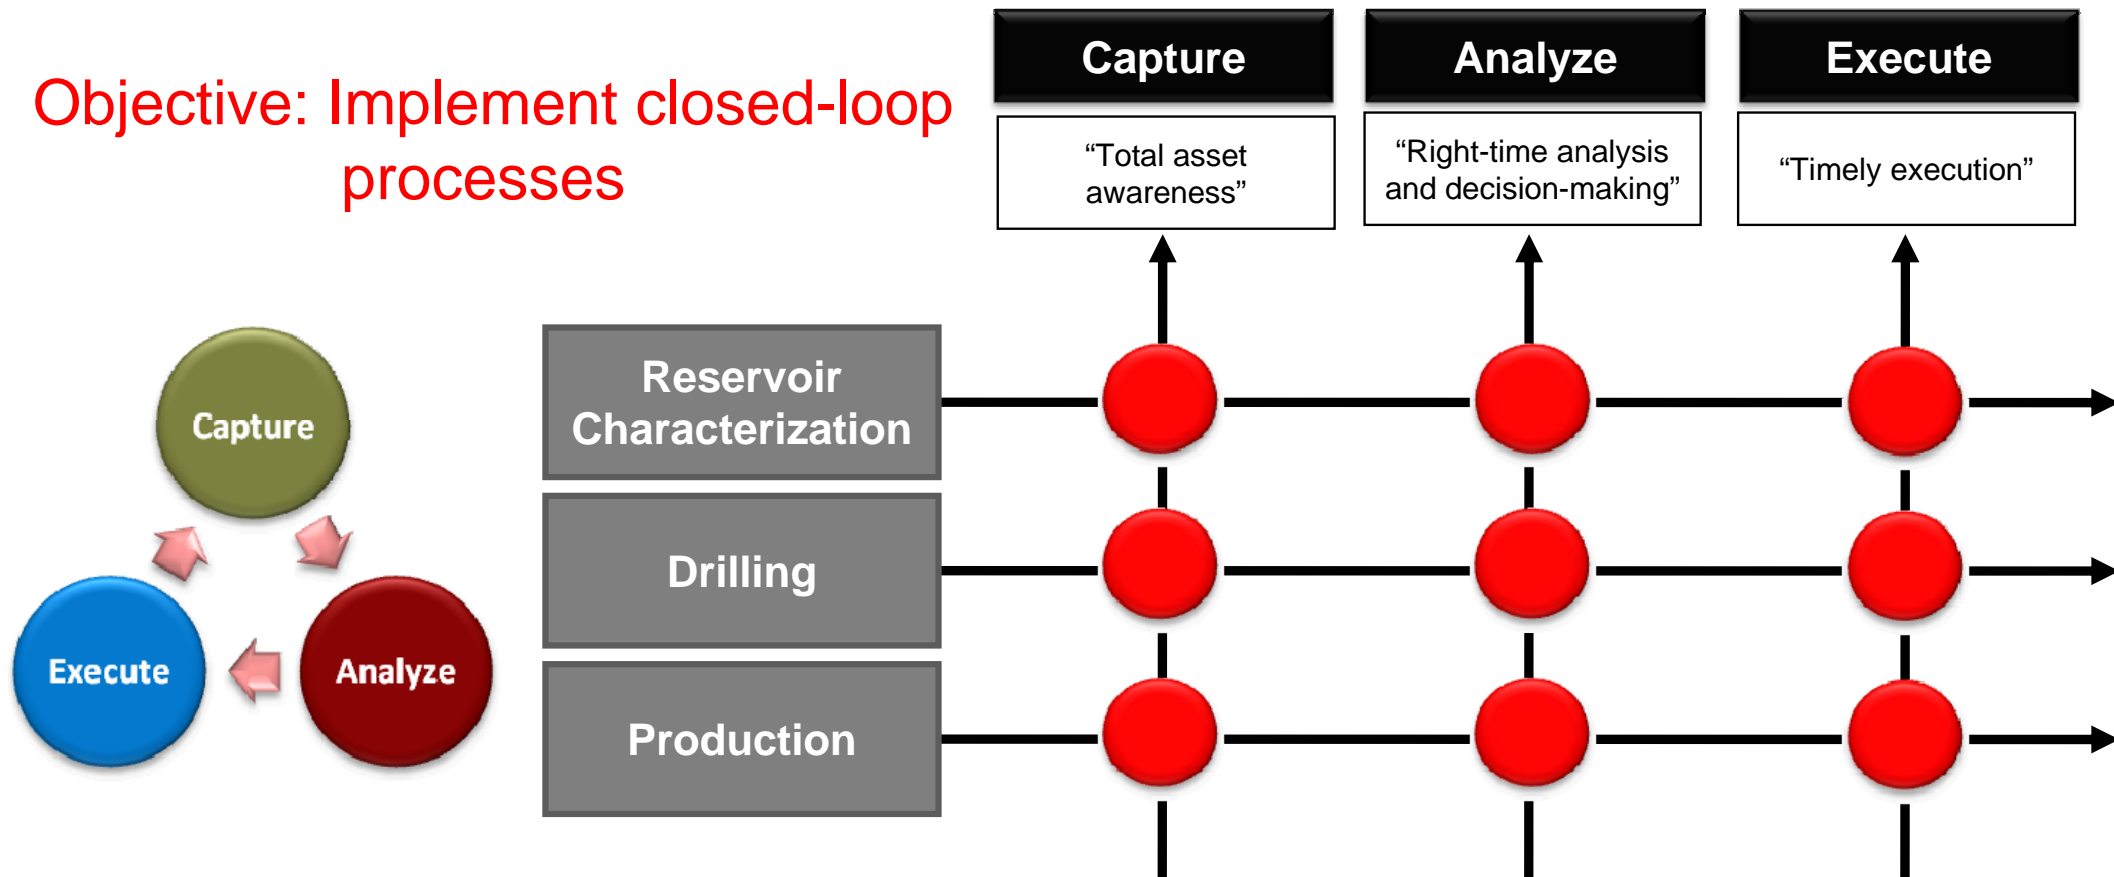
Objective: Implement closed-loop processes

Capture

"Total asset awareness"

Analyze

"Right-time analysis and decision-making"

Execute

"Timely execution"

Capture

Execute

Analyze

Reservoir Characterization

Drilling

Production